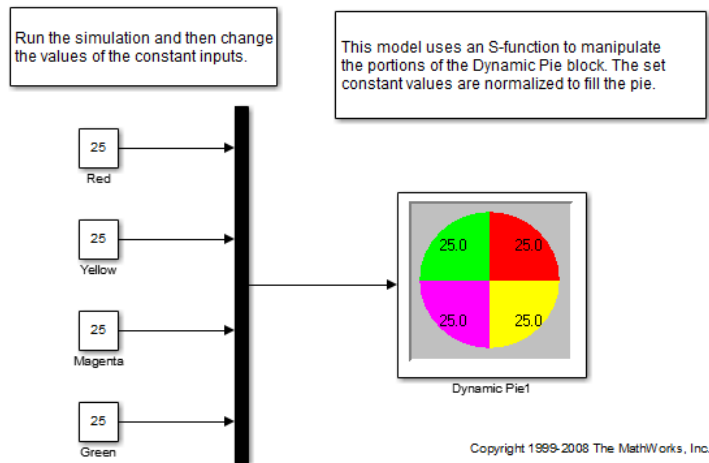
Run the simulation and then change the values of the constant inputs.

This model uses an S-function to manipulate the portions of the Dynamic Pie block. The set constant values are normalized to fill the pie.

25
Red

25
Yellow

25
Magenta

25
Green

25.0
25.0
25.0
25.0

Dynamic Pie1

Copyright 1999-2008 The MathWorks, Inc.